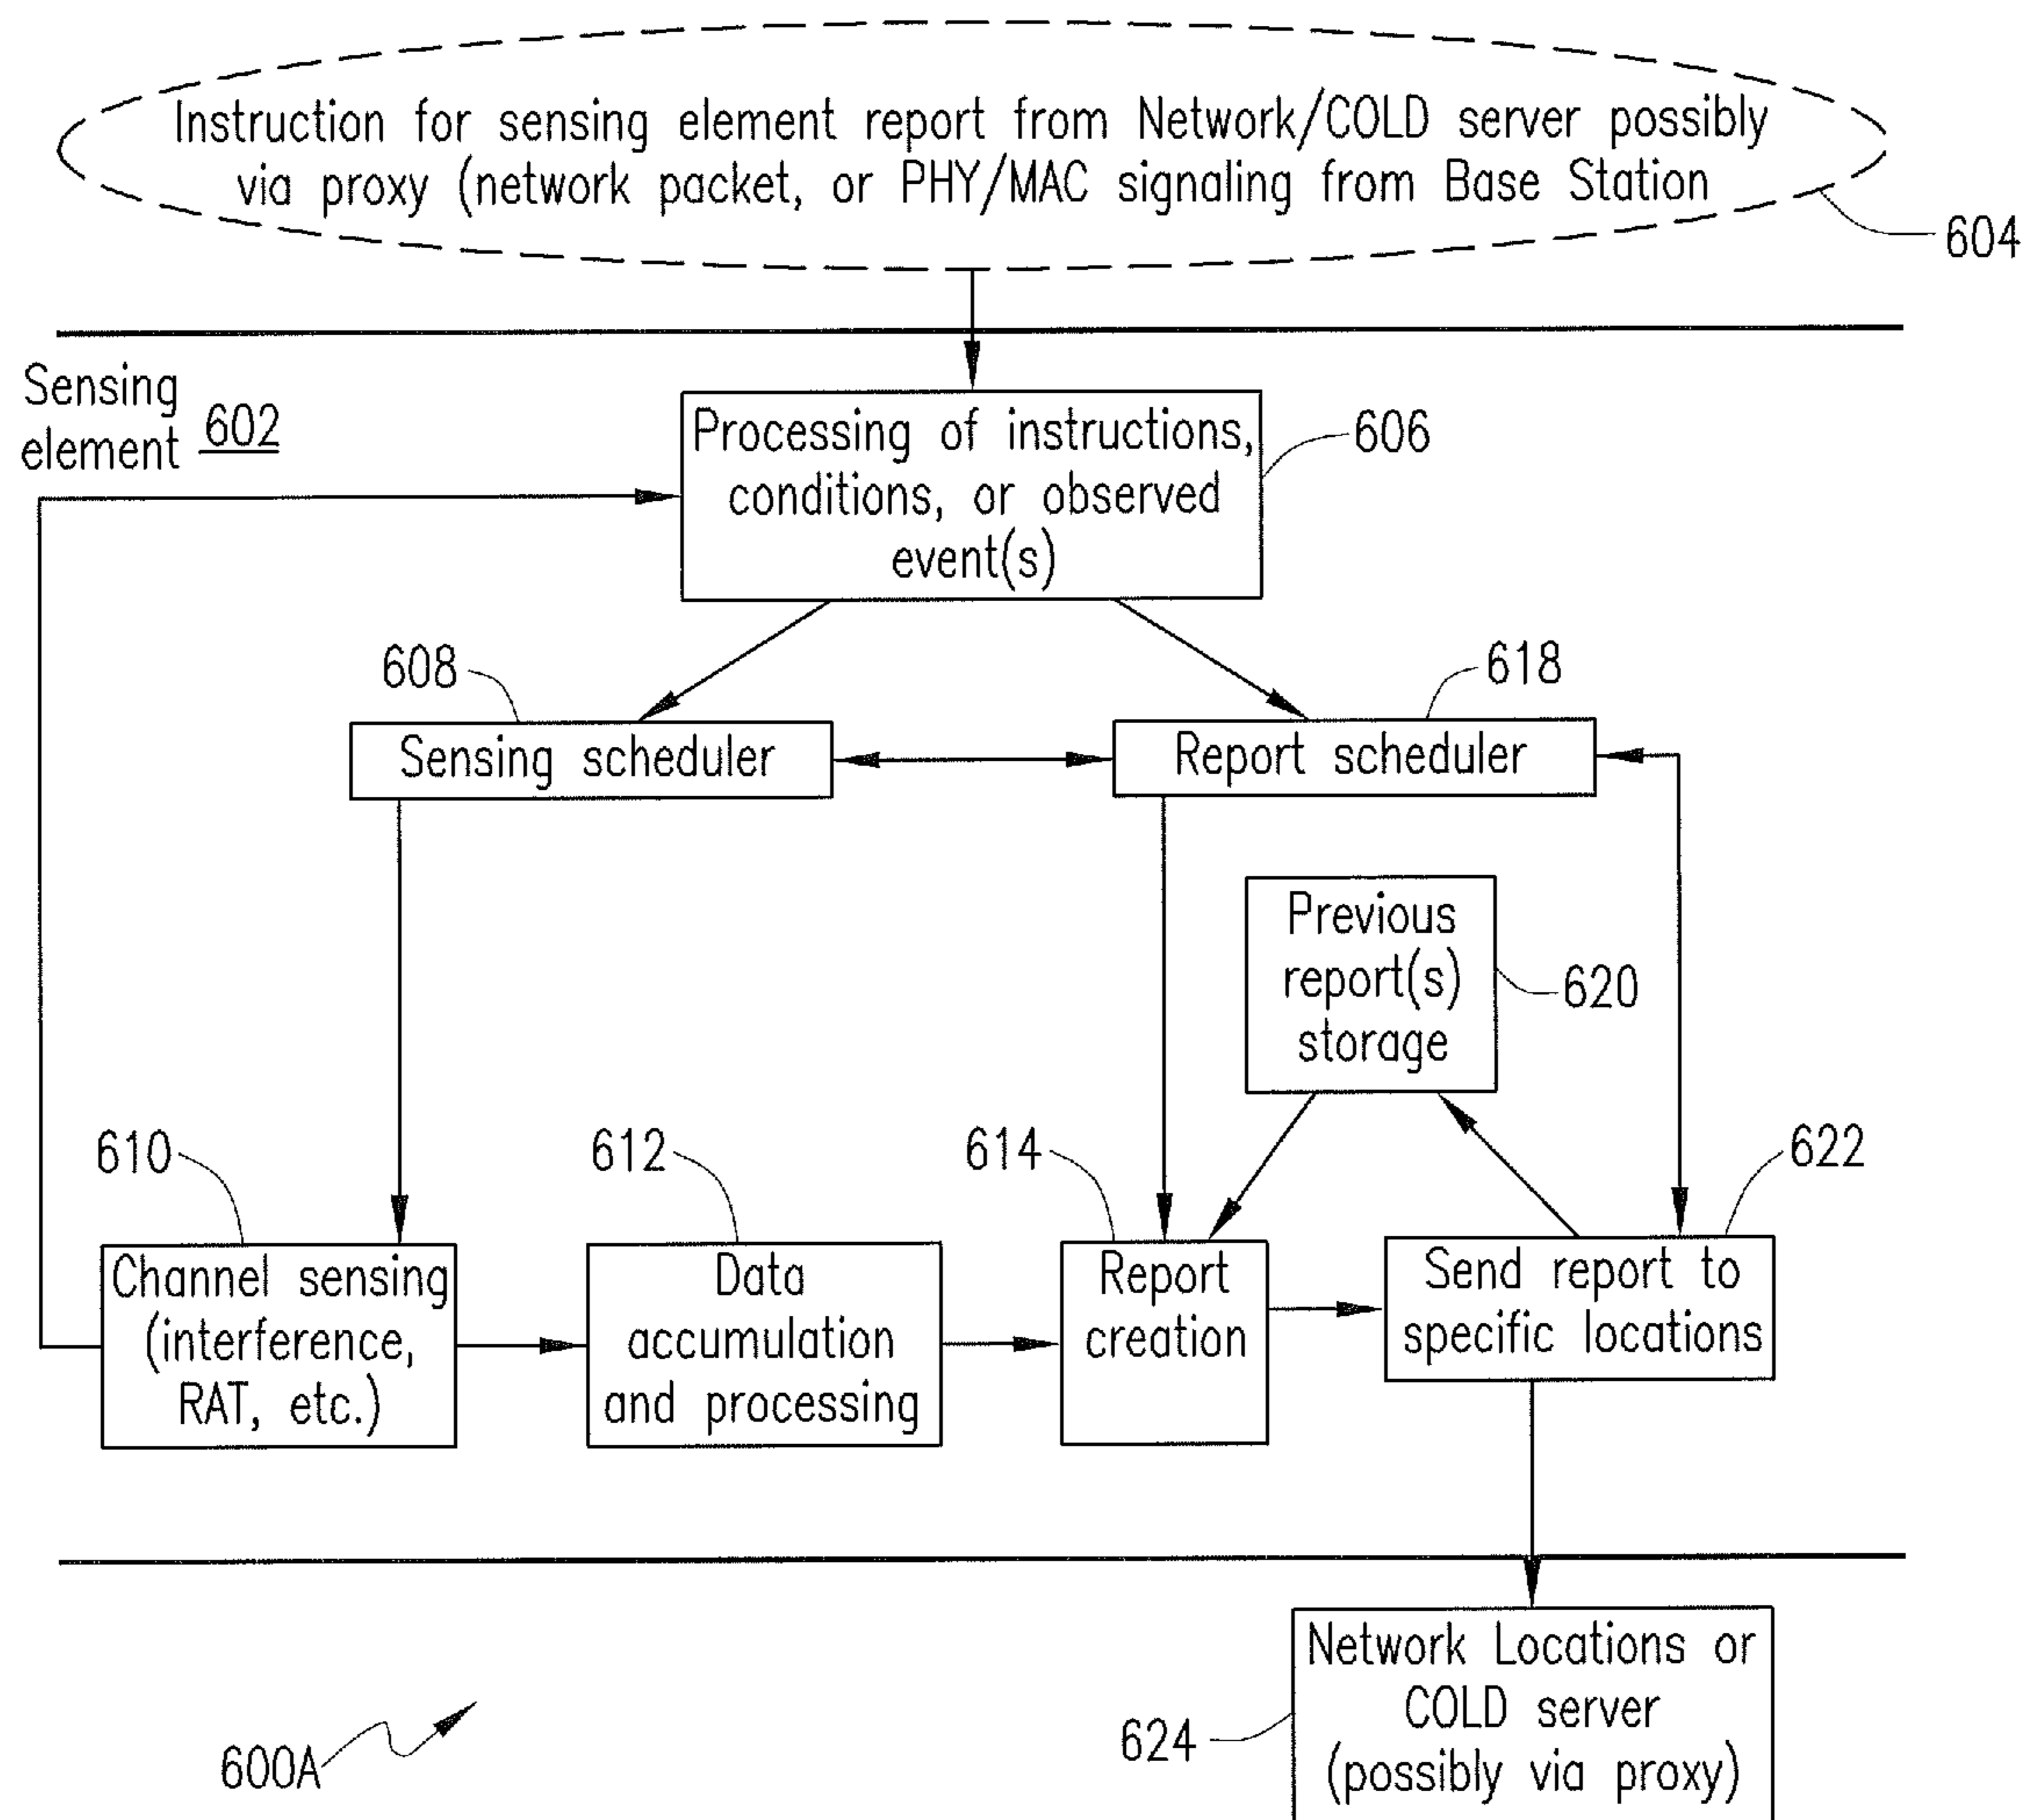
Instruction for sensing element report from Network/COLD server possibly via proxy (network packet, or PHY/MAC signaling from Base Station

604

Sensing element 602

Processing of instructions, conditions, or observed event(s)

606

608

Sensing scheduler

618

Report scheduler

Previous report(s) storage

620

610

612

614

622

Channel sensing (interference, RAT, etc.)

Data accumulation and processing

Report creation

Send report to specific locations

Network Locations or COLD server (possibly via proxy)

624

600A